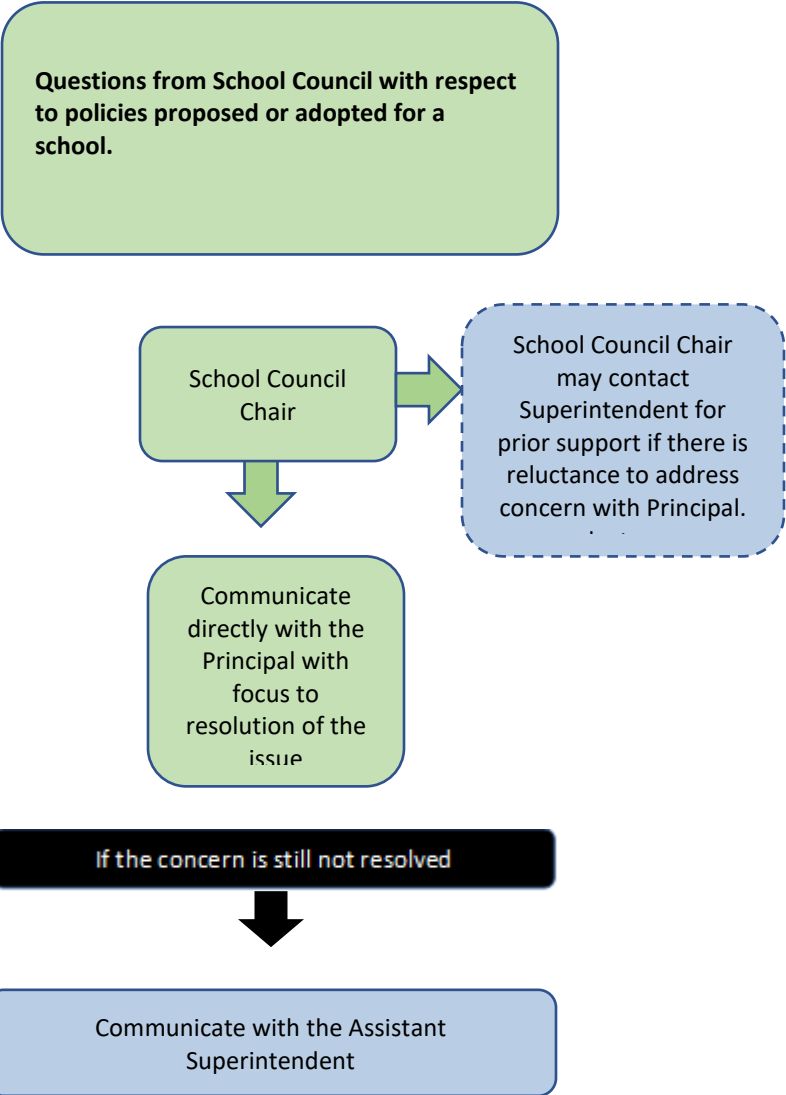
**Questions from School Council with respect to policies proposed or adopted for a school.**

School Council Chair

School Council Chair may contact Superintendent for prior support if there is reluctance to address concern with Principal. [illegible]

Communicate directly with the Principal with focus to resolution of the issue

If the concern is still not resolved

Communicate with the Assistant Superintendent